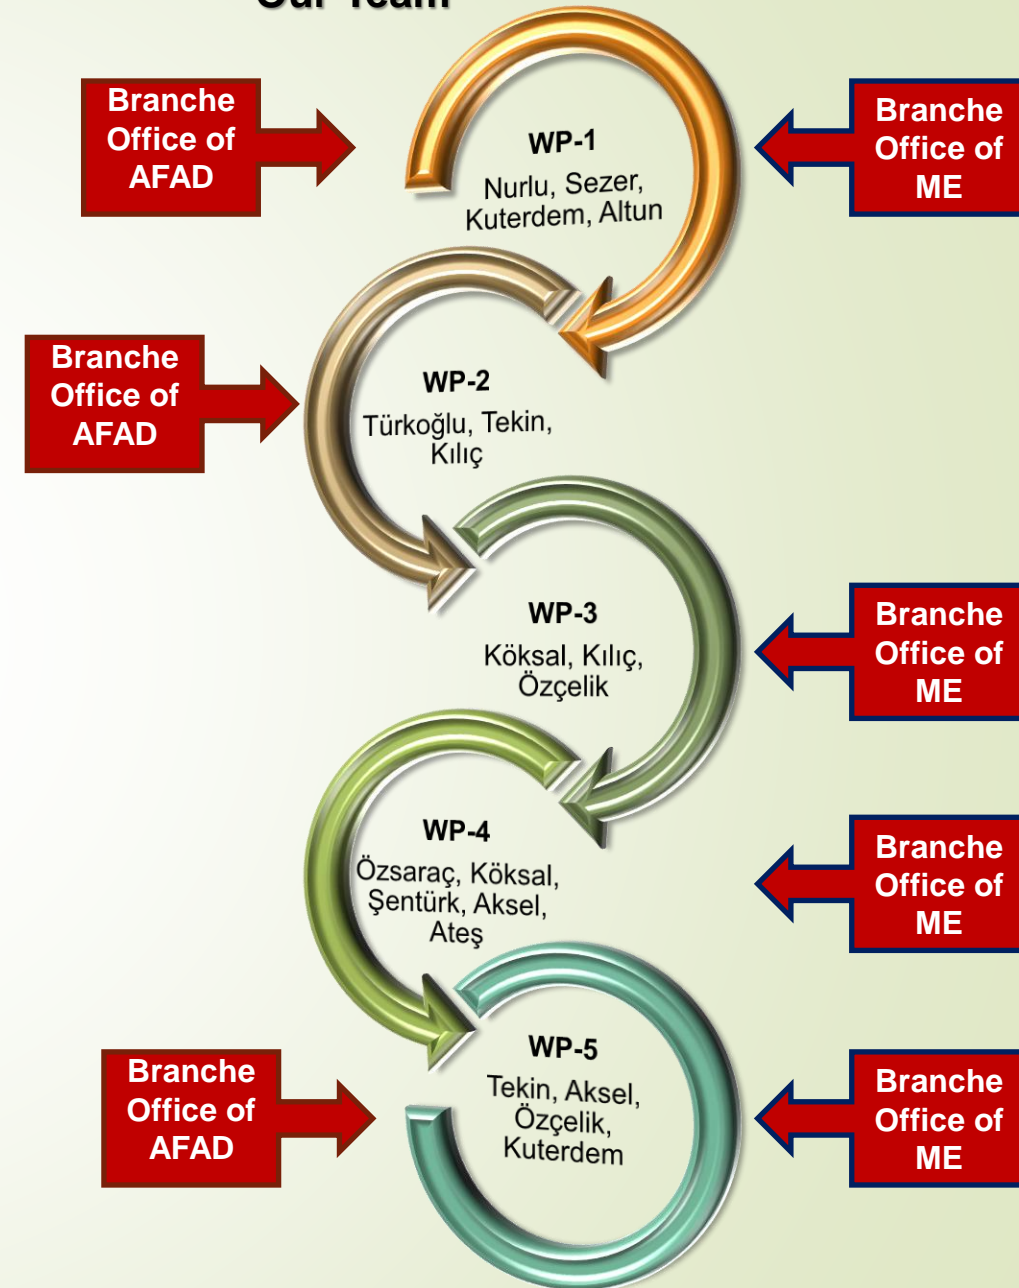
Our Team

Branche Office of AFAD

WP-1
Nurlu, Sezer, Kuterdem, Altun

Branche Office of ME

Branche Office of AFAD

WP-2
Türkoğlu, Tekin, Kılıç

WP-3
Köksal, Kılıç, Özçelik

Branche Office of ME

WP-4
Özsaraç, Köksal, Şentürk, Aksel, Ateş

Branche Office of ME

Branche Office of AFAD

WP-5
Tekin, Aksel, Özçelik, Kuterdem

Branche Office of ME